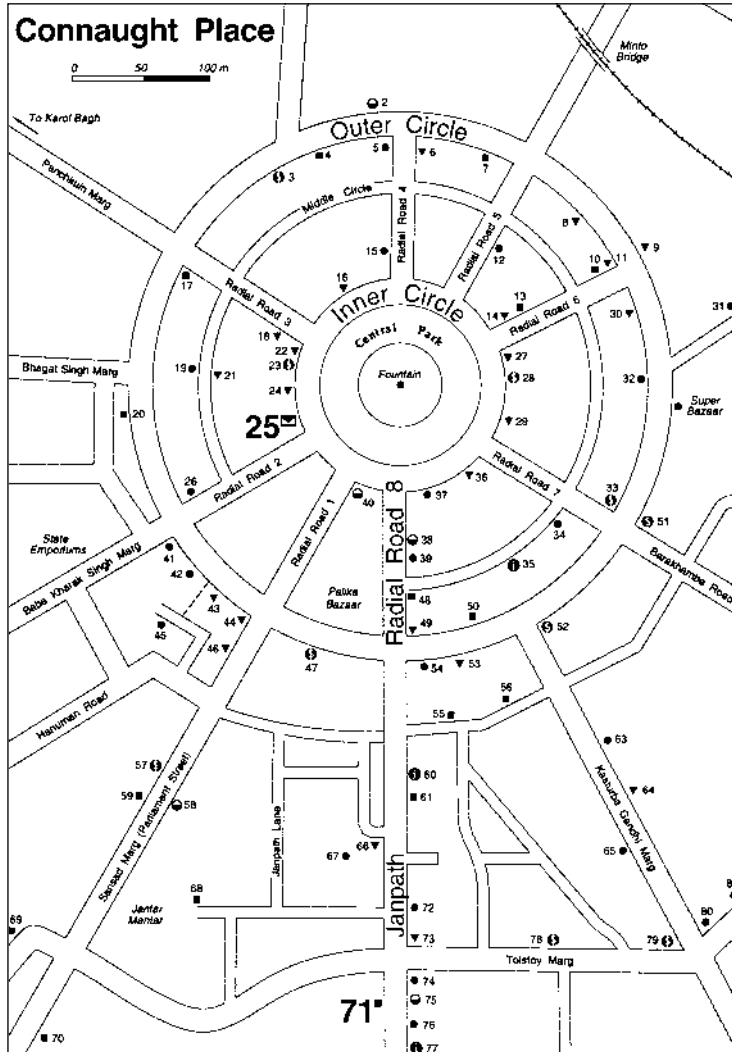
Connaught Place

0 50 100 m

Minto Bridge

To Karol Bagh

Outer Circle

Panchkuin Marg

Middle Circle

Radial Road 4

Radial Road 5

Inner Circle

Radial Road 3

Radial Road 6

Central Park

Fountain

Bhagat Singh Marg

Super Bazaar

25

Radial Road 2

Radial Road 7

Radial Road 1

Radial Road 8

State Emporiums

Baba Kharak Singh Marg

Palika Bazaar

Barakhamba Road

Hanuman Road

Kasturba Gandhi Marg

Sansad Marg (Parliament Street)

Janpath Lane

Janpath

Jantar Mantar

Tolstoy Marg

71

2 3 4 5 6 7 8 9 10 11 12 13 14 15 16 17 18 19 20 21 22 23 24 26 27 28 29 30 31 32 33 34 35 36 37 38 39 40 41 42 43 44 45 46 47 48 49 50 51 52 53 54 55 56 57 58 59 60 61 63 64 65 66 67 68 69 70 72 73 74 75 76 77 78 79 80